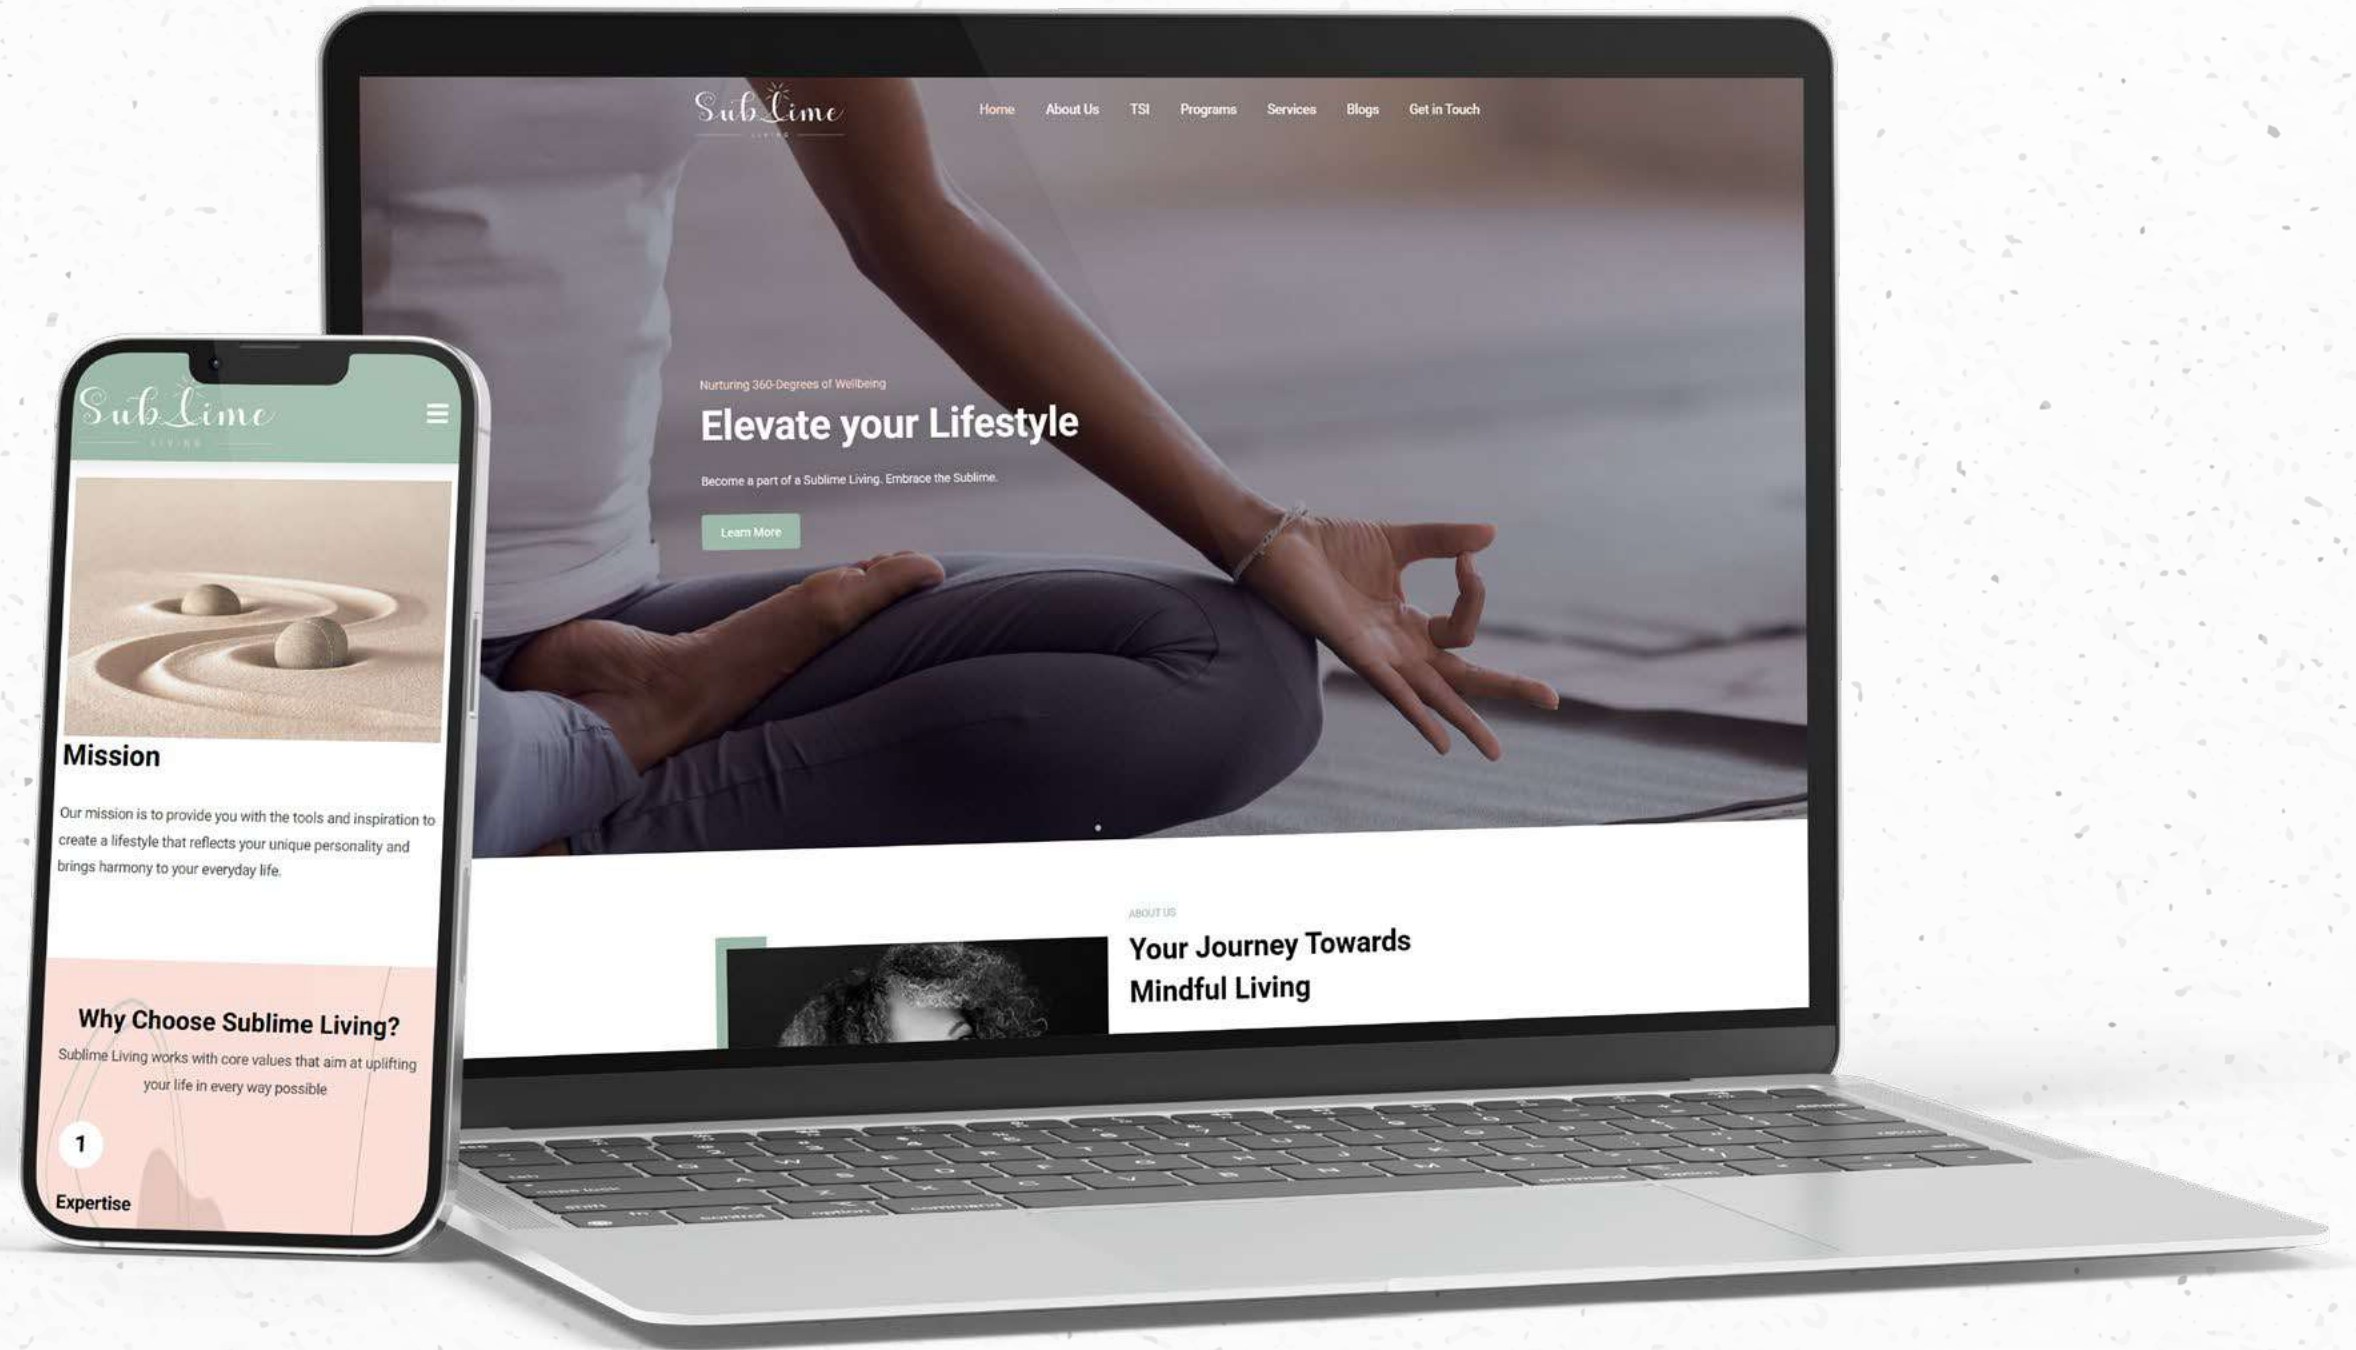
SubLime
LIVING

Home About Us TSI Programs Services Blogs Get in Touch

Nurturing 360-Degrees of Wellbeing

Elevate your Lifestyle

Become a part of a Sublime Living. Embrace the Sublime.

Learn More

ABOUT US

Your Journey Towards Mindful Living

SubLime
LIVING

Mission

Our mission is to provide you with the tools and inspiration to create a lifestyle that reflects your unique personality and brings harmony to your everyday life.

Why Choose Sublime Living?

Sublime Living works with core values that aim at uplifting your life in every way possible

1

Expertise